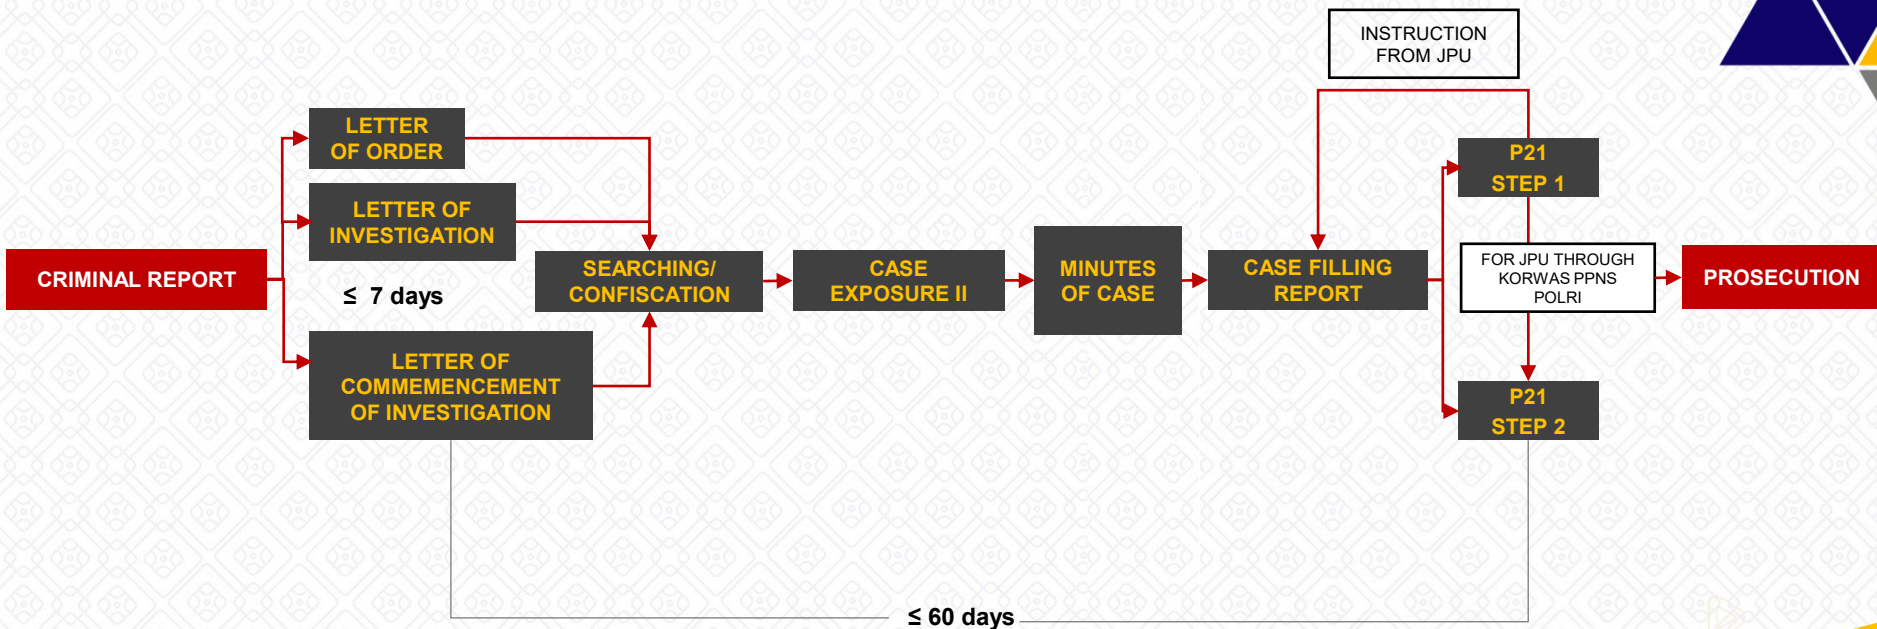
INSTRUCTION FROM JPU

LETTER OF ORDER

LETTER OF INVESTIGATION

CRIMINAL REPORT

≤ 7 days

LETTER OF COMMEMENCEMENT OF INVESTIGATION

SEARCHING/ CONFISCATION

CASE EXPOSURE II

MINUTES OF CASE

CASE FILLING REPORT

P21 STEP 1

FOR JPU THROUGH KORWAS PPNS POLRI

P21 STEP 2

PROSECUTION

≤ 60 days